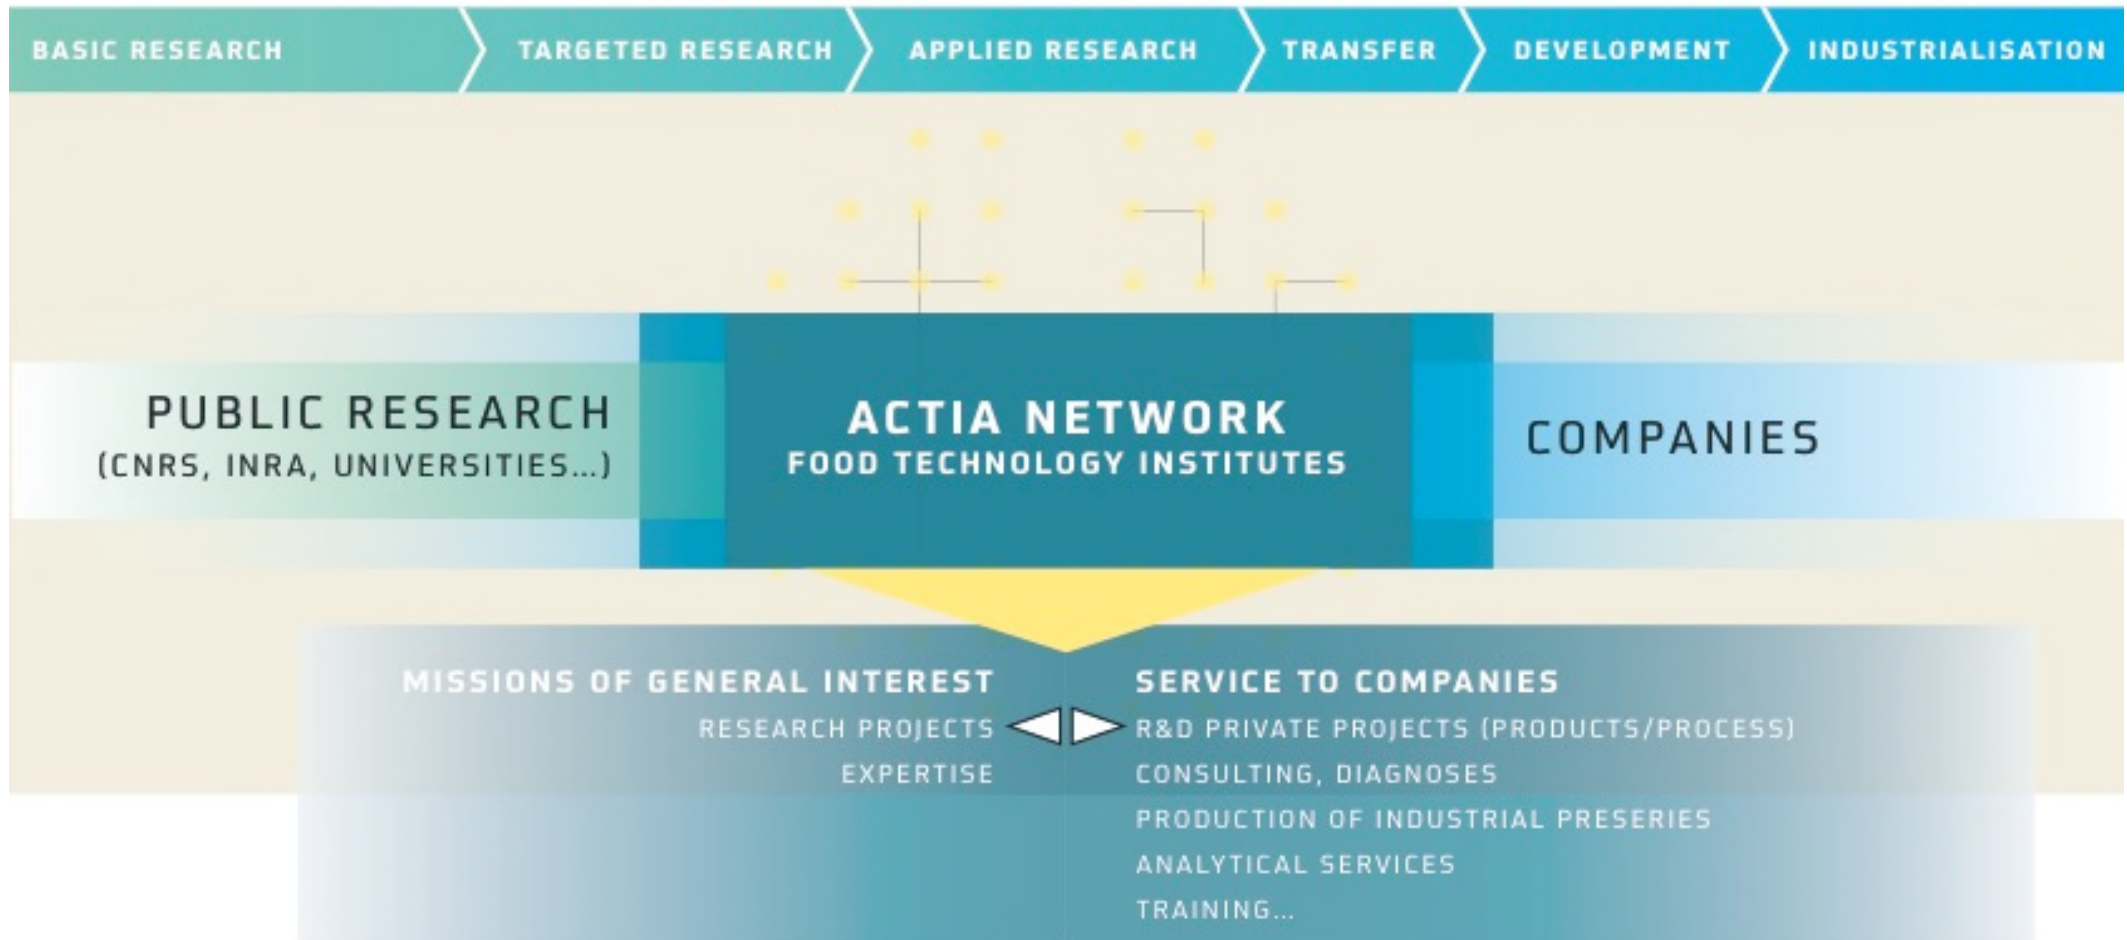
BASIC RESEARCH
TARGETED RESEARCH
APPLIED RESEARCH
TRANSFER
DEVELOPMENT
INDUSTRIALISATION

PUBLIC RESEARCH
(CNRS, INRA, UNIVERSITIES...)

ACTIA NETWORK
FOOD TECHNOLOGY INSTITUTES

COMPANIES

MISSIONS OF GENERAL INTEREST
RESEARCH PROJECTS
EXPERTISE

SERVICE TO COMPANIES
R&D PRIVATE PROJECTS (PRODUCTS/PROCESS)
CONSULTING, DIAGNOSES
PRODUCTION OF INDUSTRIAL PRESERIES
ANALYTICAL SERVICES
TRAINING...